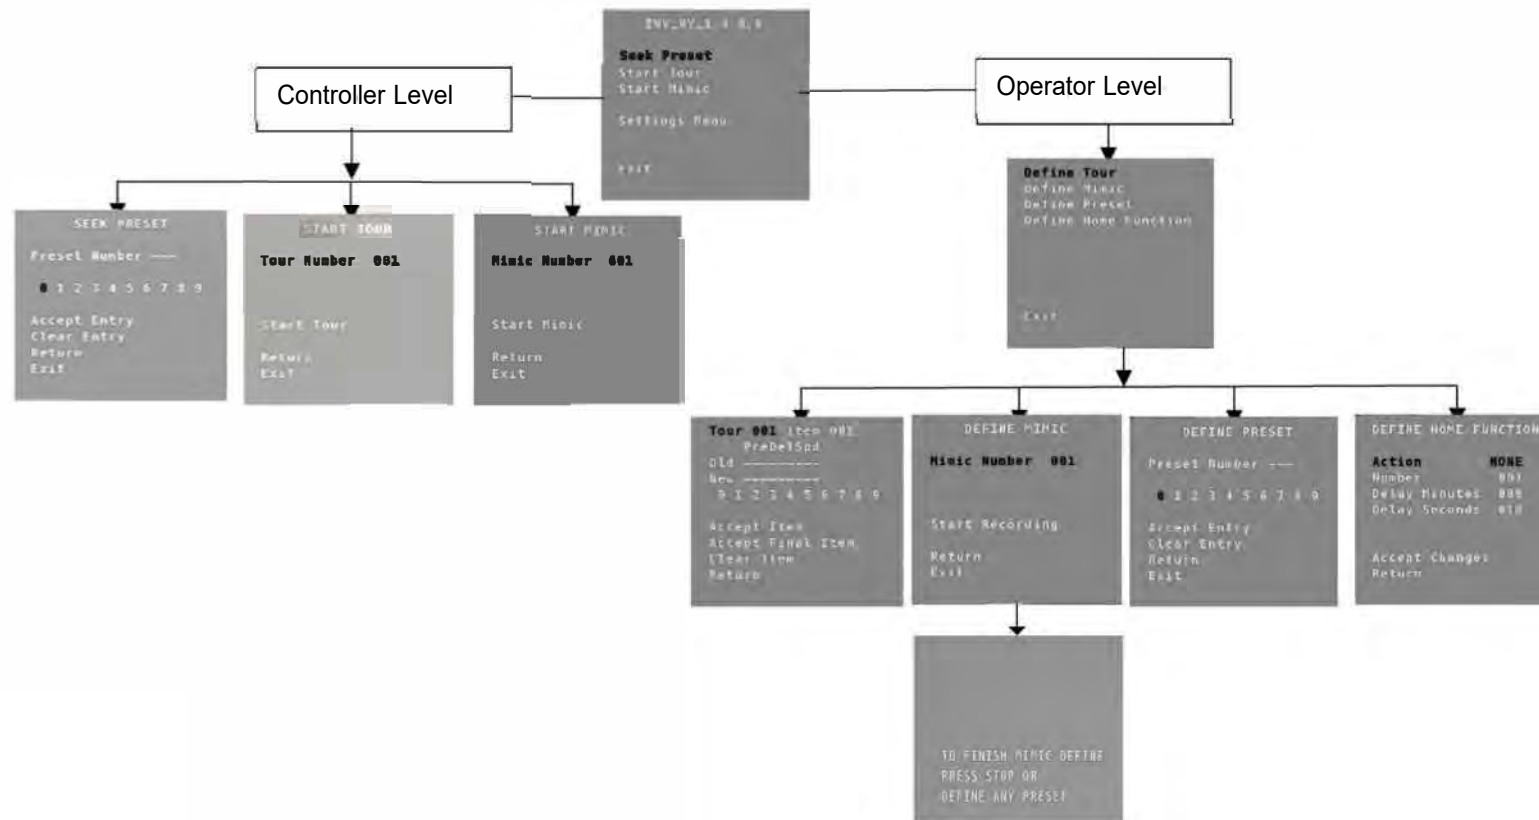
INV_RY_1 4 0.0

Seek Preset
Start Tour
Start Mimic

Settings Menu

Exit

Controller Level

Operator Level

SEEK PRESET

Preset Number ---

0 1 2 3 4 5 6 7 8 9

Accept Entry
Clear Entry
Return
Exit

START TOUR

Tour Number 001

Start Tour

Return
Exit

START MIMIC

Mimic Number 001

Start Mimic

Return
Exit

Define Tour
Define Mimic
Define Preset
Define Home Function

Exit

Tour 001 Item 001
PreDelSpd
Old ---------
New ---------
0 1 2 3 4 5 6 7 8 9

Accept Item
Accept Final Item
Clear Item
Return

DEFINE MIMIC

Mimic Number 001

Start Recording

Return
Exit

DEFINE PRESET

Preset Number ---

0 1 2 3 4 5 6 7 8 9

Accept Entry
Clear Entry
Return
Exit

DEFINE HOME FUNCTION

Action NONE
Number 001
Delay Minutes 000
Delay Seconds 010

Accept Changes
Return

TO FINISH MIMIC DEFINE
PRESS STOP OR
DEFINE ANY PRESET